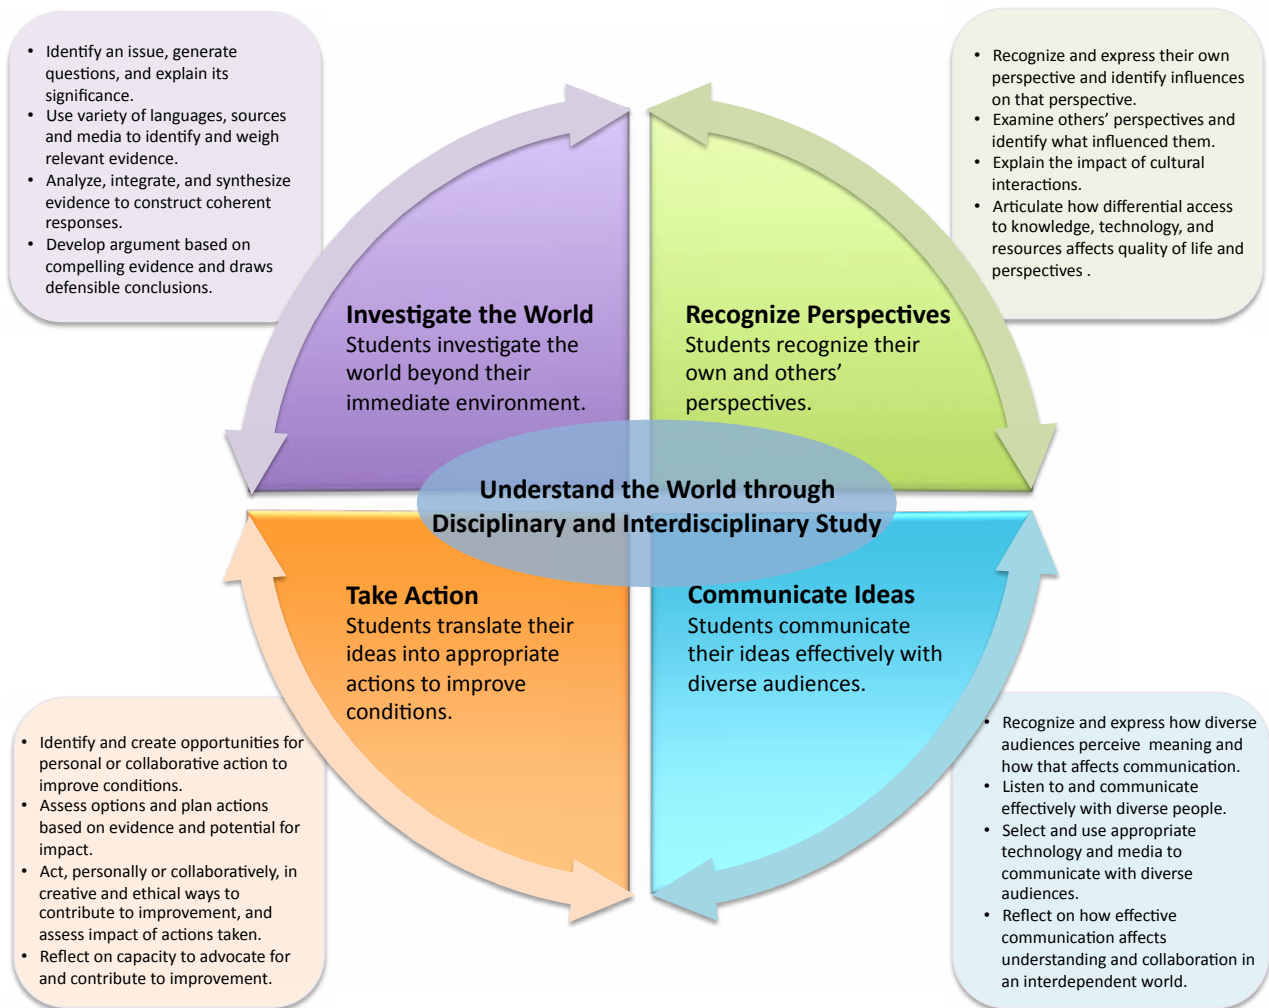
- Identify an issue, generate questions, and explain its significance.
- Use variety of languages, sources and media to identify and weigh relevant evidence.
- Analyze, integrate, and synthesize evidence to construct coherent responses.
- Develop argument based on compelling evidence and draws defensible conclusions.

- Recognize and express their own perspective and identify influences on that perspective.
- Examine others' perspectives and identify what influenced them.
- Explain the impact of cultural interactions.
- Articulate how differential access to knowledge, technology, and resources affects quality of life and perspectives .

**Investigate the World**
Students investigate the world beyond their immediate environment.

**Recognize Perspectives**
Students recognize their own and others' perspectives.

**Understand the World through Disciplinary and Interdisciplinary Study**

**Take Action**
Students translate their ideas into appropriate actions to improve conditions.

**Communicate Ideas**
Students communicate their ideas effectively with diverse audiences.

- Identify and create opportunities for personal or collaborative action to improve conditions.
- Assess options and plan actions based on evidence and potential for impact.
- Act, personally or collaboratively, in creative and ethical ways to contribute to improvement, and assess impact of actions taken.
- Reflect on capacity to advocate for and contribute to improvement.

- Recognize and express how diverse audiences perceive meaning and how that affects communication.
- Listen to and communicate effectively with diverse people.
- Select and use appropriate technology and media to communicate with diverse audiences.
- Reflect on how effective communication affects understanding and collaboration in an interdependent world.